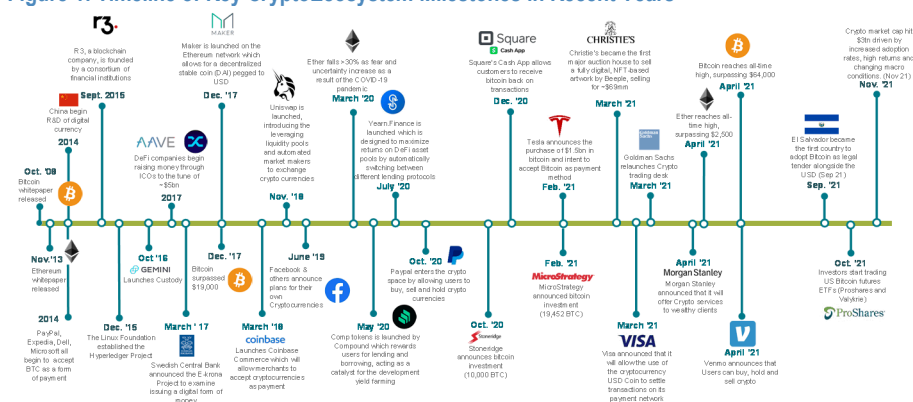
Figure 1: Timeline of Key CryptoEcosystem Milestones in Recent Years

r3.
R3, a blockchain company, is founded by a consortium of financial institutions
Sept. 2015

China begin R&D of digital currency
2014

Oct.'08
Bitcoin whitepaper released

Nov.'13
Ethereum whitepaper released

2014
PayPal, Expedia, Dell, Microsoft all begin to accept BTC as a form of payment

Dec. '15
The Linux Foundation established the Hyperledger Project

AAVE
DeFi companies begin raising money through ICOs to the tune of ~$5bn
2017

Oct '16
GEMINI
Launches Custody

March ' 17
Swedish Central Bank announced the E-krona Project to examine issuing a digital form of money

MAKER
Maker is launched on the Ethereum network which allows for a decentralized stable coin (DAI) pegged to USD
Dec.'17

Dec. '17
Bitcoin surpassed $19,000

Uniswap is launched, introducing the leveraging liquidity pools and automated market makers to exchange crypto currencies
Nov. '18

March '18
coinbase
Launches Coinbase Commerce which will allow merchants to accept cryptocurrencies as payment

June '19
Facebook & others announce plans for their own Cryptocurrencies

Ether falls >30% as fear and uncertainty increase as a result of the COVID-19 pandemic
March '20

Yearn.Finance is launched which is designed to maximize returns on DeFi asset pools by automatically switching between different lending protocols
July '20

May '20
Comp tokens is launched by Compound which rewards users for lending and borrowing, acting as a catalyst for the development yield farming

Oct. '20
Paypal enters the crypto space by allowing users to buy, sell and hold crypto currencies

Square Cash App
Square's Cash App allows customers to receive bitcoin back on transactions
Dec. '20

Oct. '20
Stoneridge
Stoneridge announces bitcoin investment (10,000 BTC)

Tesla announces the purchase of $1.5bn in bitcoin and intent to accept Bitcoin as payment method
Feb. '21

Feb. '21
MicroStrategy
MicroStrategy announced bitcoin investment (19,452 BTC)

CHRISTIE'S
Christie's became the first major auction house to sell a fully digital, NFT-based artwork by Beeple, selling for ~$69mm
March '21

Goldman Sachs
Goldman Sachs relaunches Crypto trading desk
March '21

March '21
VISA
Visa announced that it will allow the use of the cryptocurrency USD Coin to settle transactions on its payment network

Ether reaches all-time high, surpassing $2,500
April '21

Bitcoin reaches all-time high, surpassing $64,000
April '21

April '21
Morgan Stanley
Morgan Stanley announced that it will offer Crypto services to wealthy clients

April '21
Venmo announces that Users can buy, hold and sell crypto

El Salvador became the first country to adopt Bitcoin as legal tender alongside the USD (Sep 21)
Sep. '21

Oct. '21
Investors start trading US Bitcoin futures ETFs (Proshares and Valkyrie)
ProShares

Crypto market cap hit $3tn driven by increased adoption rates, high returns and changing macro conditions. (Nov 21)
Nov. '21